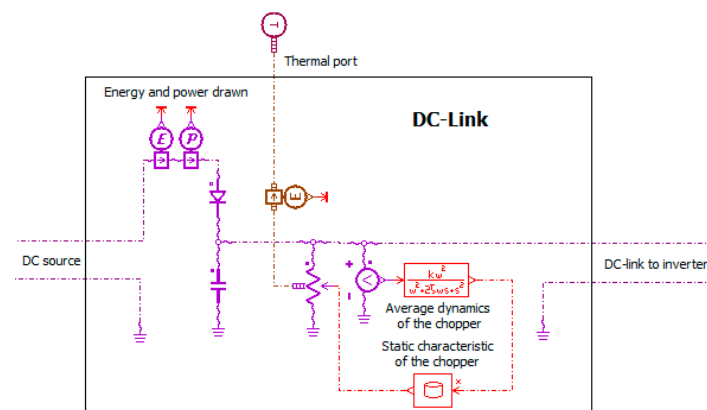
Thermal port

Energy and power drawn

DC-Link

$E$ $P$

DC source

DC-link to inverter

$\frac{k\omega^2}{\omega^2+2\zeta\omega s+s^2}$

Average dynamics of the chopper

Static characteristic of the chopper

x